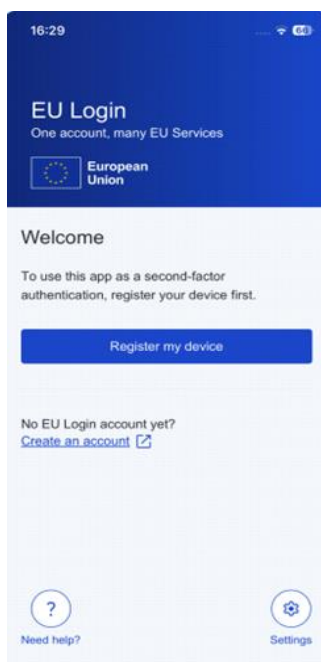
16:29

66

EU Login
One account, many EU Services

European Union

Welcome

To use this app as a second-factor authentication, register your device first.

Register my device

No EU Login account yet?
Create an account

?
Need help?

Settings